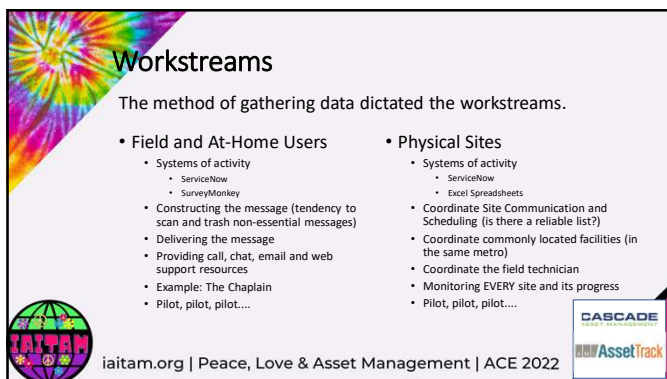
Workstreams

The method of gathering data dictated the workstreams.

• Field and At-Home Users
  • Systems of activity
    • ServiceNow
    • SurveyMonkey
  • Constructing the message (tendency to scan and trash non-essential messages)
  • Delivering the message
  • Providing call, chat, email and web support resources
  • Example: The Chaplain
  • Pilot, pilot, pilot....

• Physical Sites
  • Systems of activity
    • ServiceNow
    • Excel Spreadsheets
  • Coordinate Site Communication and Scheduling (is there a reliable list?)
  • Coordinate commonly located facilities (in the same metro)
  • Coordinate the field technician
  • Monitoring EVERY site and its progress
  • Pilot, pilot, pilot....

IAITAM

CASCADE ASSET MANAGEMENT

AssetTrack

iaitam.org | Peace, Love & Asset Management | ACE 2022